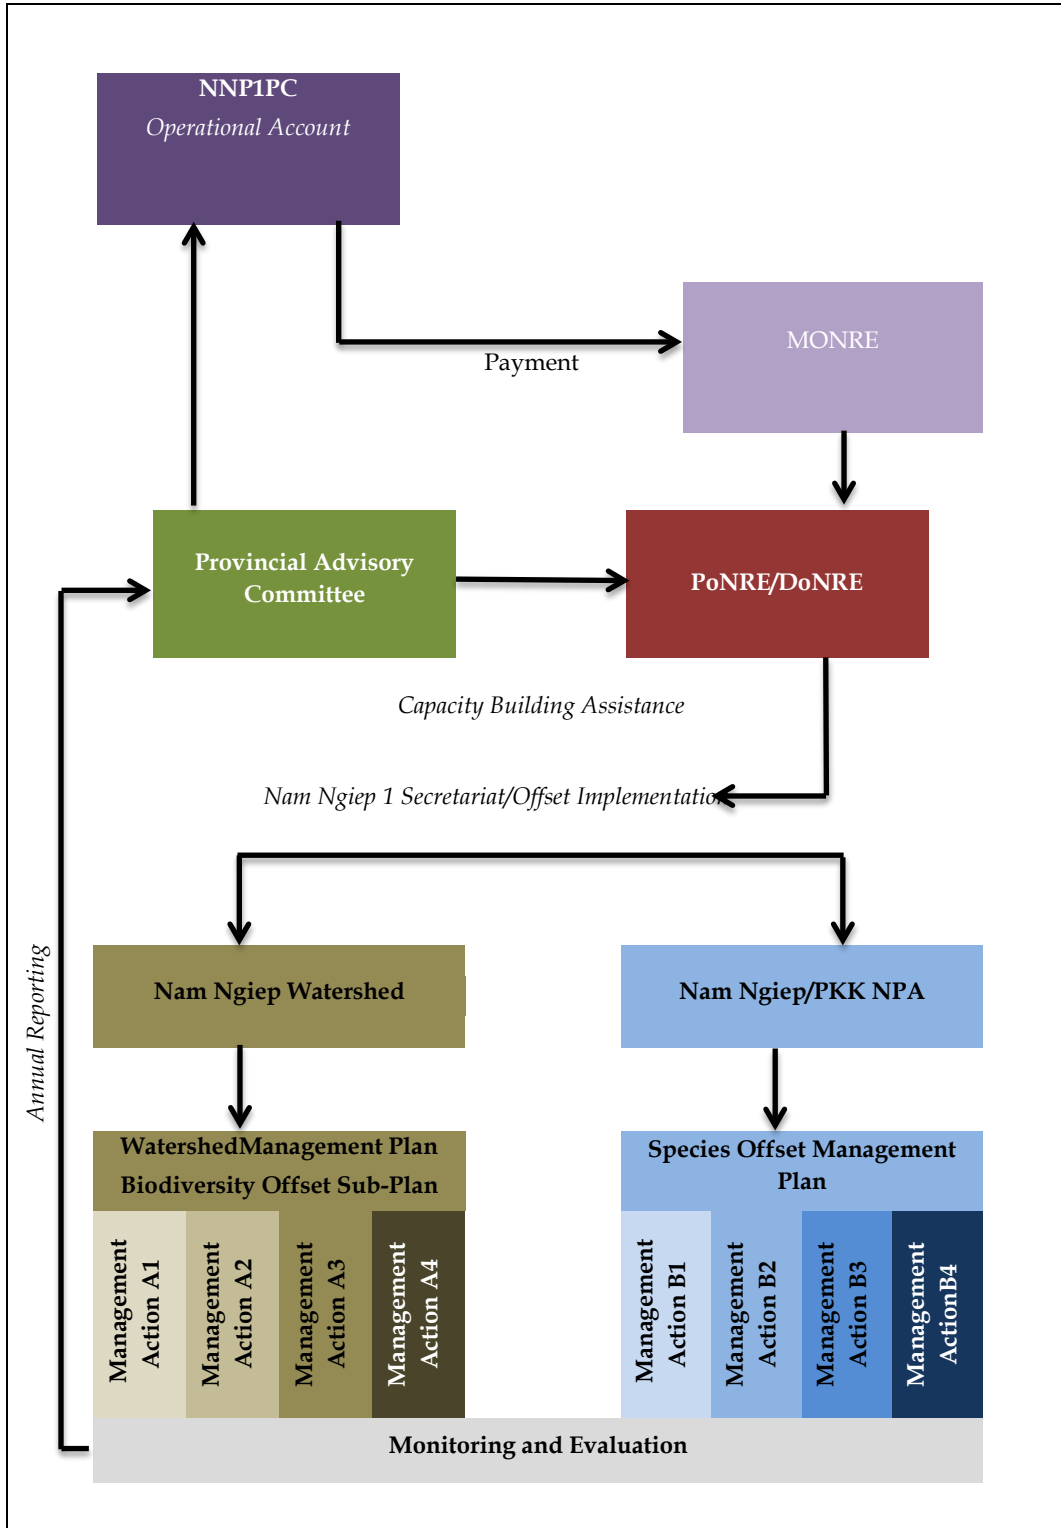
NNP1PC
*Operational Account*

Payment

MONRE

Provincial Advisory Committee

PoNRE/DoNRE

*Capacity Building Assistance*

*Nam Ngiep 1 Secretariat/Offset Implementatio*

*Annual Reporting*

Nam Ngiep Watershed

Nam Ngiep/PKK NPA

WatershedManagement Plan
Biodiversity Offset Sub-Plan

Management Action A1

Management Action A2

Management Action A3

Management Action A4

Species Offset Management Plan

Management Action B1

Management Action B2

Management Action B3

Management ActionB4

Monitoring and Evaluation